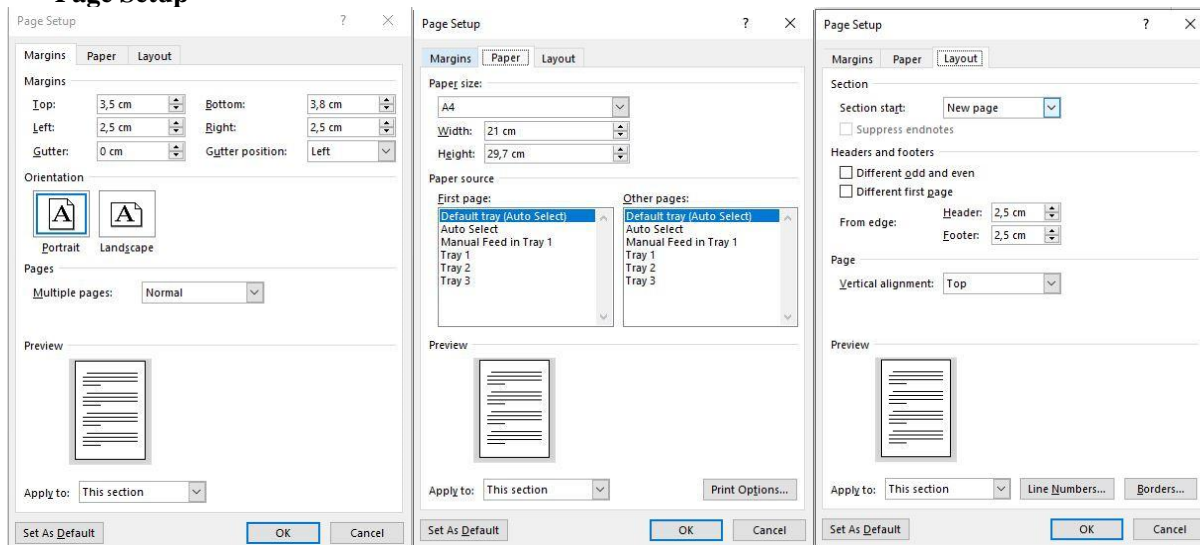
Page Setup

Page Setup ? ×

Margins Paper Layout

Margins

Top: 3,5 cm Bottom: 3,8 cm

Left: 2,5 cm Right: 2,5 cm

Gutter: 0 cm Gutter position: Left

Orientation

Portrait Landscape

Pages

Multiple pages: Normal

Preview

Apply to: This section

Set As Default OK Cancel

Page Setup ? ×

Margins Paper Layout

Paper size:

A4

Width: 21 cm

Height: 29,7 cm

Paper source

First page:

Default tray (Auto Select)
Auto Select
Manual Feed in Tray 1
Tray 1
Tray 2
Tray 3

Other pages:

Default tray (Auto Select)
Auto Select
Manual Feed in Tray 1
Tray 1
Tray 2
Tray 3

Preview

Apply to: This section

Print Options...

Set As Default OK Cancel

Page Setup ? ×

Margins Paper Layout

Section

Section start: New page

Suppress endnotes

Headers and footers

Different odd and even

Different first page

From edge: Header: 2,5 cm

Footer: 2,5 cm

Page

Vertical alignment: Top

Preview

Apply to: This section

Line Numbers... Borders...

Set As Default OK Cancel